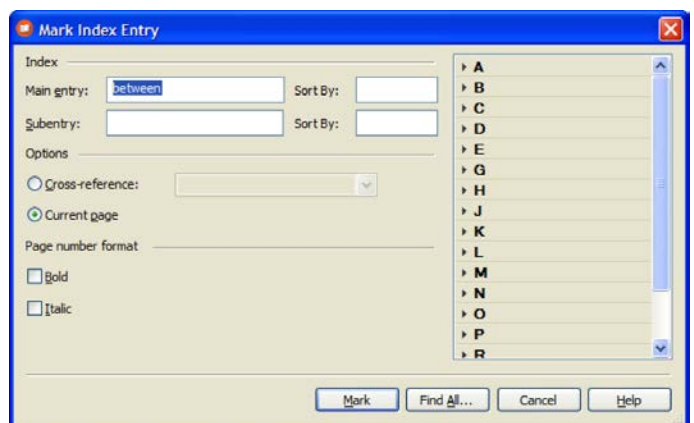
Mark Index Entry

Index

Main entry: between

Sort By:

Subentry:

Sort By:

Options

Cross-reference:

Current page

Page number format

Bold

Italic

A
B
C
D
E
G
H
J
K
L
M
N
O
P
R

Mark

Find All...

Cancel

Help